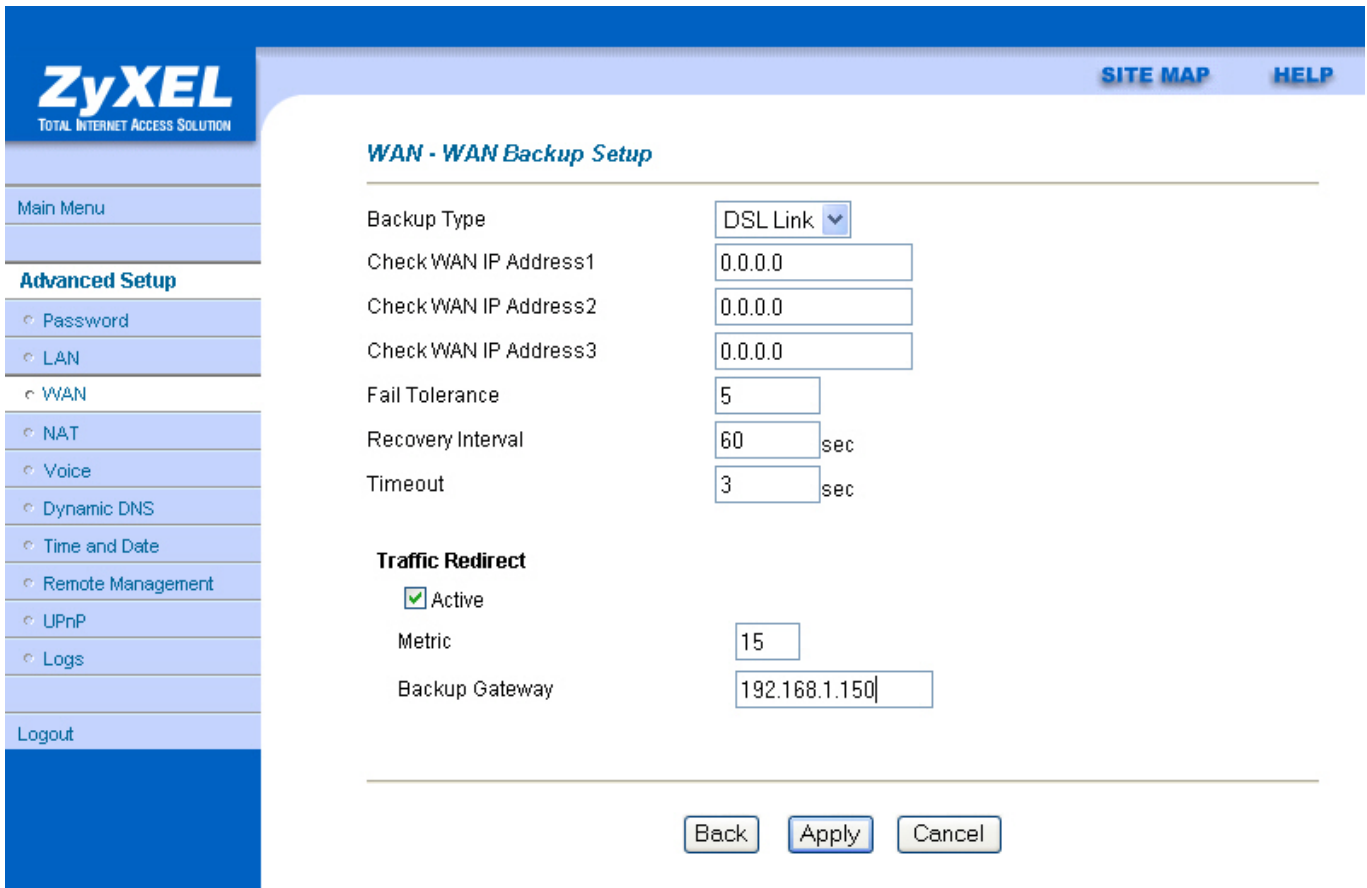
ZyXEL
TOTAL INTERNET ACCESS SOLUTION

SITE MAP HELP

Main Menu

Advanced Setup
Password
LAN
WAN
NAT
Voice
Dynamic DNS
Time and Date
Remote Management
UPnP
Logs

Logout

WAN - WAN Backup Setup

Backup Type DSL Link
Check WAN IP Address1 0.0.0.0
Check WAN IP Address2 0.0.0.0
Check WAN IP Address3 0.0.0.0
Fail Tolerance 5
Recovery Interval 60 sec
Timeout 3 sec

Traffic Redirect
Active
Metric 15
Backup Gateway 192.168.1.150

Back Apply Cancel